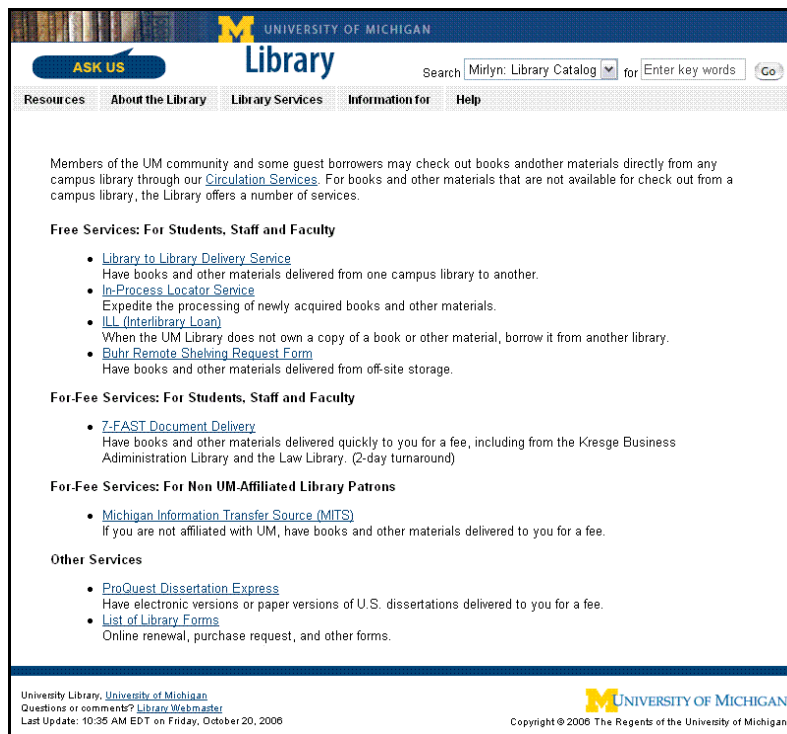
UNIVERSITY OF MICHIGAN

ASK US

Library

Search Mirlyn: Library Catalog for Enter key words Go

Resources About the Library Library Services Information for Help

Members of the UM community and some guest borrowers may check out books andother materials directly from any campus library through our Circulation Services. For books and other materials that are not available for check out from a campus library, the Library offers a number of services.

Free Services: For Students, Staff and Faculty

- Library to Library Delivery Service
Have books and other materials delivered from one campus library to another.
- In-Process Locator Service
Expedite the processing of newly acquired books and other materials.
- ILL (Interlibrary Loan)
When the UM Library does not own a copy of a book or other material, borrow it from another library.
- Buhr Remote Shelving Request Form
Have books and other materials delivered from off-site storage.

For-Fee Services: For Students, Staff and Faculty

- 7-FAST Document Delivery
Have books and other materials delivered quickly to you for a fee, including from the Kresge Business Administration Library and the Law Library. (2-day turnaround)

For-Fee Services: For Non UM-Affiliated Library Patrons

- Michigan Information Transfer Source (MITS)
If you are not affiliated with UM, have books and other materials delivered to you for a fee.

Other Services

- ProQuest Dissertation Express
Have electronic versions or paper versions of U.S. dissertations delivered to you for a fee.
- List of Library Forms
Online renewal, purchase request, and other forms.

University Library, University of Michigan
Questions or comments? Library Webmaster
Last Update: 10:35 AM EDT on Friday, October 20, 2006

UNIVERSITY OF MICHIGAN
Copyright © 2006 The Regents of the University of Michigan